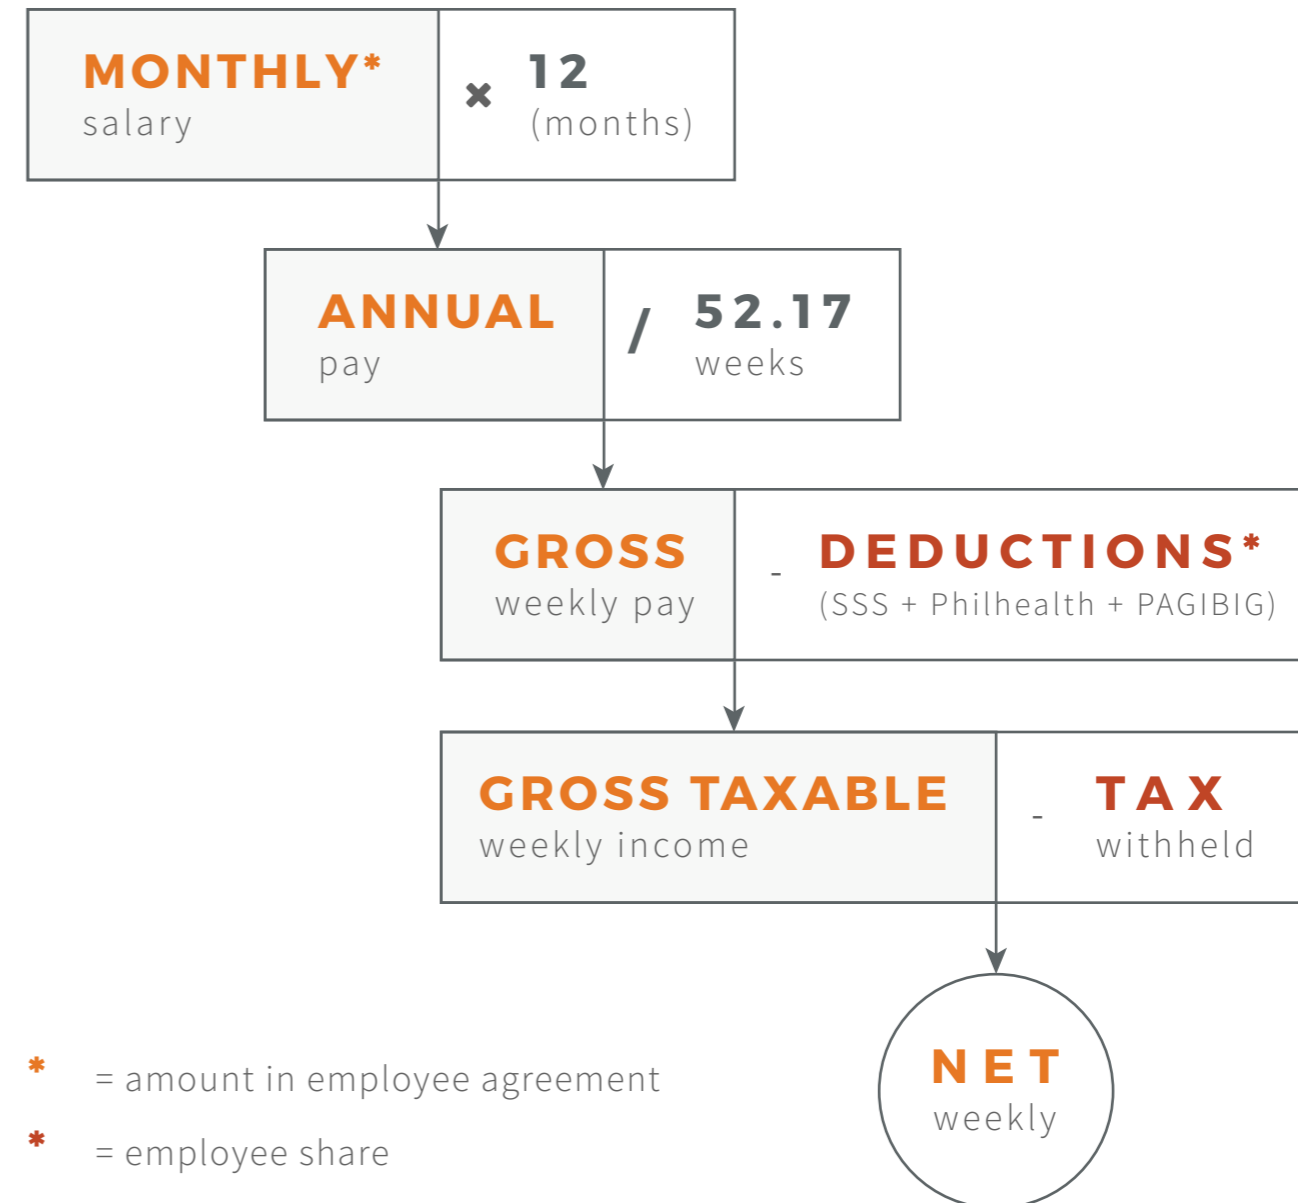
MONTHLY* salary

× 12 (months)

ANNUAL pay

/ 52.17 weeks

GROSS weekly pay

- DEDUCTIONS* (SSS + Philhealth + PAGIBIG)

GROSS TAXABLE weekly income

- TAX withheld

NET weekly

* = amount in employee agreement

* = employee share